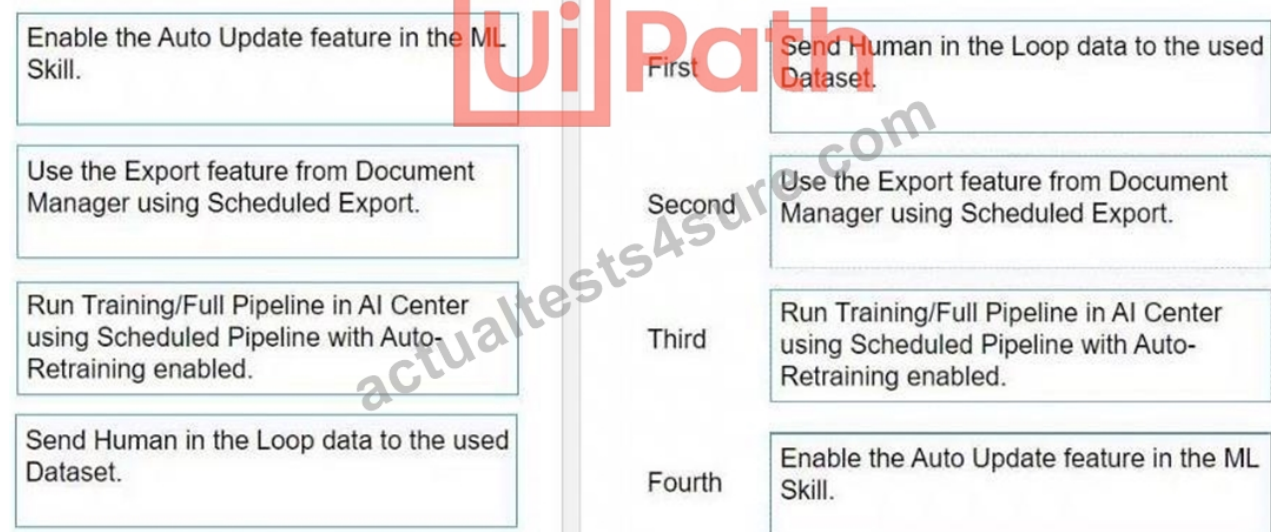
Enable the Auto Update feature in the ML Skill.

Use the Export feature from Document Manager using Scheduled Export.

Run Training/Full Pipeline in AI Center using Scheduled Pipeline with Auto-Retraining enabled.

Send Human in the Loop data to the used Dataset.

Ui Path

actualtests4sure.com

First

Send Human in the Loop data to the used Dataset.

Second

Use the Export feature from Document Manager using Scheduled Export.

Third

Run Training/Full Pipeline in AI Center using Scheduled Pipeline with Auto-Retraining enabled.

Fourth

Enable the Auto Update feature in the ML Skill.